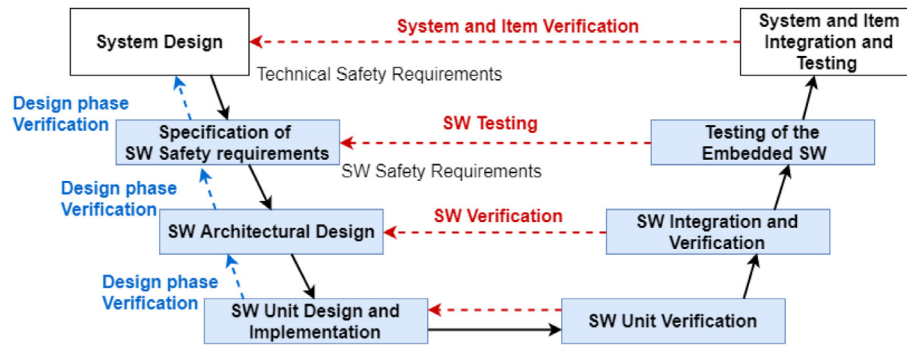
System Design

System and Item Verification

System and Item Integration and Testing

Technical Safety Requirements

Design phase Verification

Specification of SW Safety requirements

SW Testing

Testing of the Embedded SW

SW Safety Requirements

Design phase Verification

SW Architectural Design

SW Verification

SW Integration and Verification

Design phase Verification

SW Unit Design and Implementation

SW Unit Verification